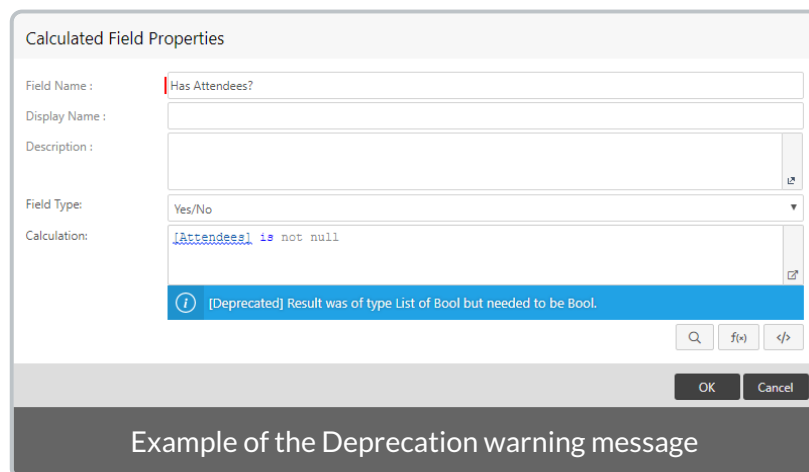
Calculated Field Properties

Field Name : Has Attendees?

Display Name :

Description :

Field Type: Yes/No

Calculation: [Attendees] is not null

[Deprecated] Result was of type List of Bool but needed to be Bool.

$f(x)$

</>

OK

Cancel

Example of the Deprecation warning message